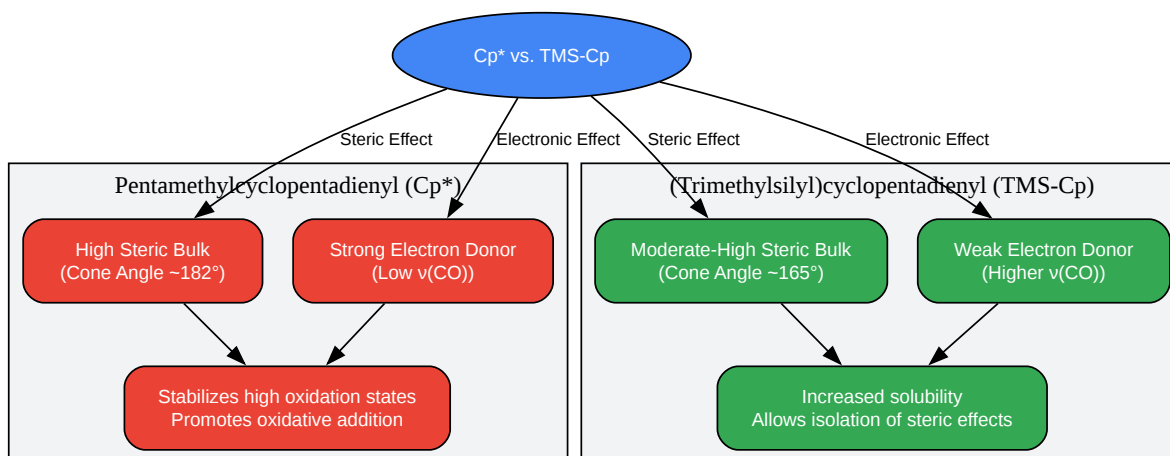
Cp* vs. TMS-Cp

Steric Effect

Electronic Effect

Steric Effect

Electronic Effect

Pentamethylcyclopentadienyl (Cp*)

High Steric Bulk
(Cone Angle ~182°)

Strong Electron Donor
(Low ν(CO))

Stabilizes high oxidation states
Promotes oxidative addition

(Trimethylsilyl)cyclopentadienyl (TMS-Cp)

Moderate-High Steric Bulk
(Cone Angle ~165°)

Weak Electron Donor
(Higher ν(CO))

Increased solubility
Allows isolation of steric effects